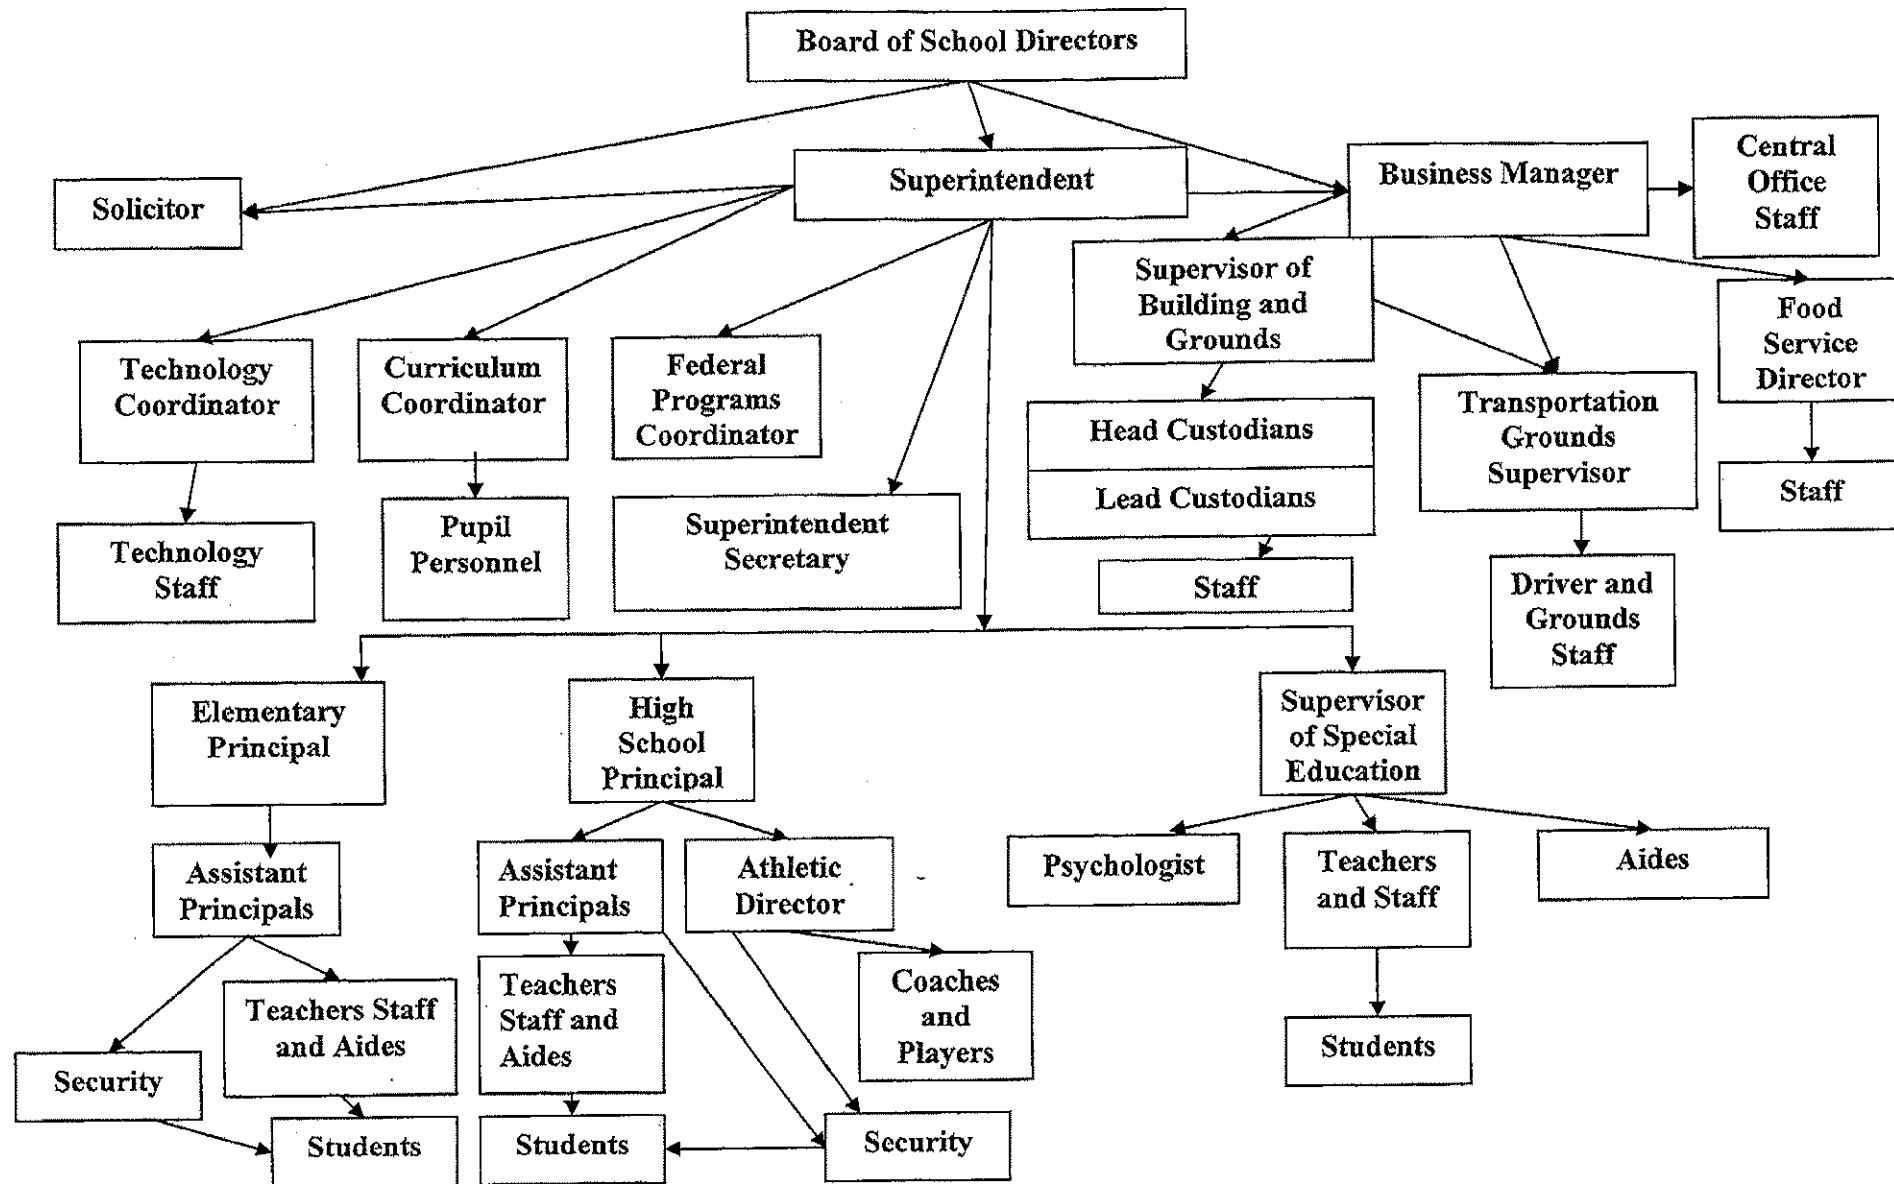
Board of School Directors

Superintendent

Solicitor

Business Manager

Central Office Staff

Supervisor of Building and Grounds

Food Service Director

Technology Coordinator

Curriculum Coordinator

Federal Programs Coordinator

Head Custodians

Lead Custodians

Transportation Grounds Supervisor

Staff

Technology Staff

Pupil Personnel

Superintendent Secretary

Staff

Driver and Grounds Staff

Elementary Principal

High School Principal

Supervisor of Special Education

Assistant Principals

Assistant Principals

Athletic Director

Psychologist

Teachers and Staff

Aides

Teachers Staff and Aides

Teachers Staff and Aides

Coaches and Players

Students

Security

Students

Students

Security